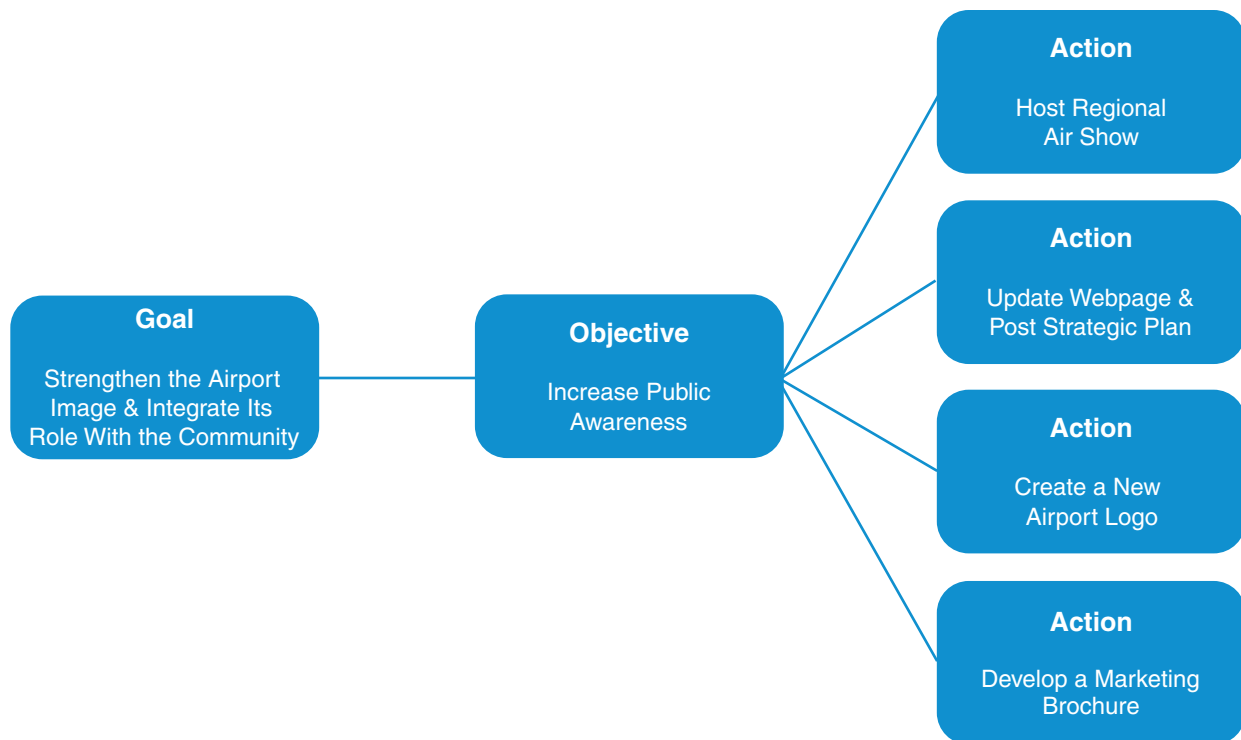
Goal

Strengthen the Airport Image & Integrate Its Role With the Community

Objective

Increase Public Awareness

Action

Host Regional Air Show

Action

Update Webpage & Post Strategic Plan

Action

Create a New Airport Logo

Action

Develop a Marketing Brochure